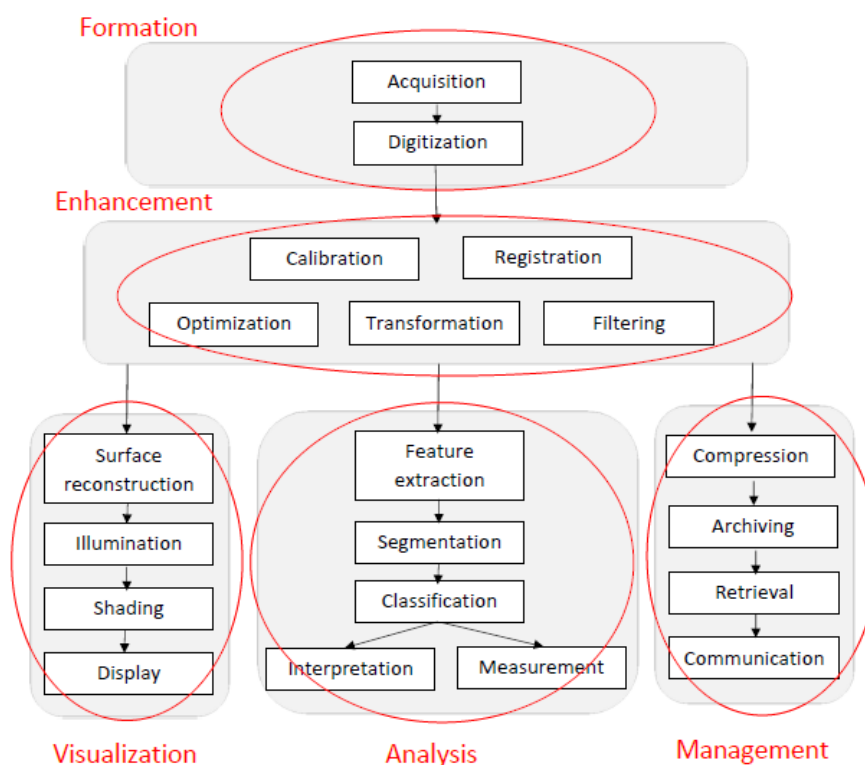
Formation

Acquisition

Digitization

Enhancement

Calibration

Registration

Optimization

Transformation

Filtering

Surface reconstruction

Illumination

Shading

Display

Feature extraction

Segmentation

Classification

Interpretation

Measurement

Compression

Archiving

Retrieval

Communication

Visualization

Analysis

Management